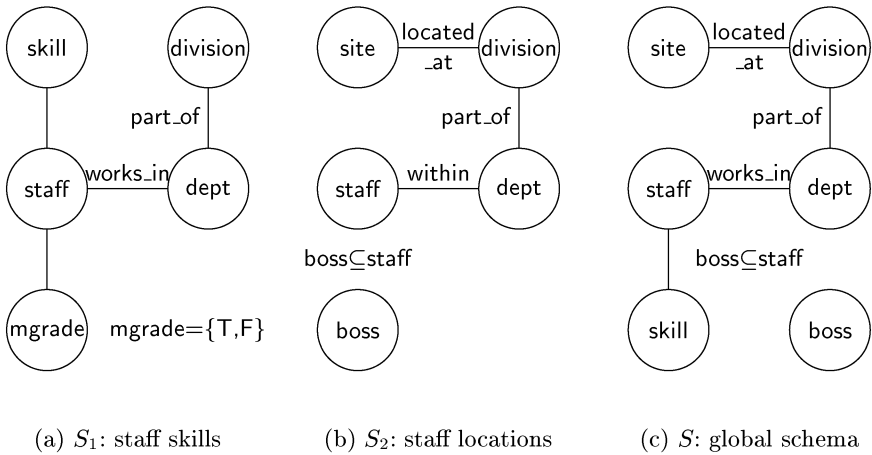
skill

division

part_of

staff

works_in

dept

mgrade

mgrade={T,F}

(a) $S_1$: staff skills

site

located _at

division

part_of

staff

within

dept

boss⊆staff

boss

(b) $S_2$: staff locations

site

located _at

division

part_of

staff

works_in

dept

boss⊆staff

skill

boss

(c) $S$: global schema